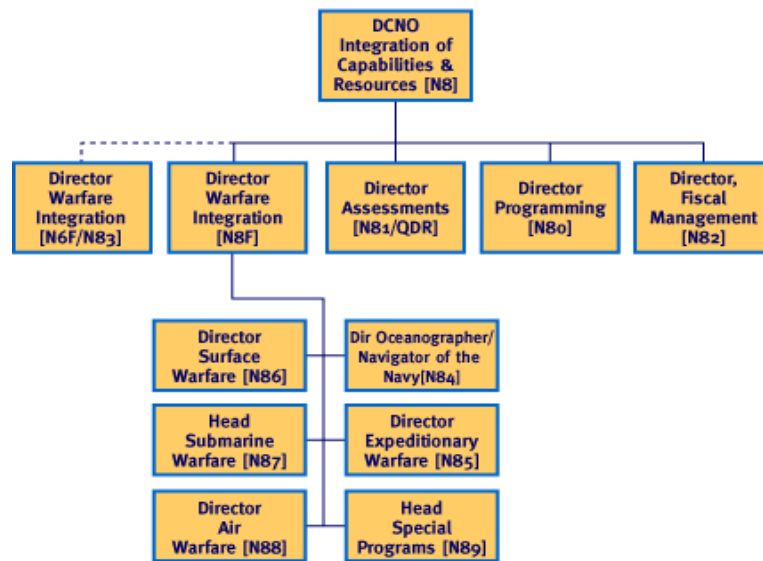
DCNO Integration of Capabilities & Resources [N8]

Director Warfare Integration [N6F/N83]

Director Warfare Integration [N8F]

Director Assessments [N81/QDR]

Director Programming [N80]

Director, Fiscal Management [N82]

Director Surface Warfare [N86]

Dir Oceanographer/ Navigator of the Navy[N84]

Head Submarine Warfare [N87]

Director Expeditionary Warfare [N85]

Director Air Warfare [N88]

Head Special Programs [N89]